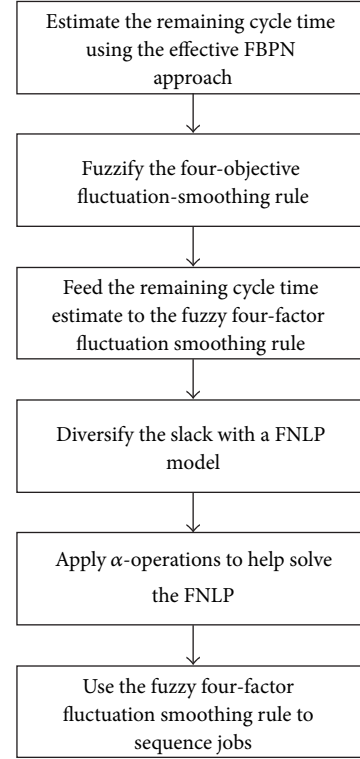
Estimate the remaining cycle time using the effective FBPN approach

Fuzzify the four-objective fluctuation-smoothing rule

Feed the remaining cycle time estimate to the fuzzy four-factor fluctuation smoothing rule

Diversify the slack with a FNLP model

Apply $\alpha$-operations to help solve the FNLP

Use the fuzzy four-factor fluctuation smoothing rule to sequence jobs